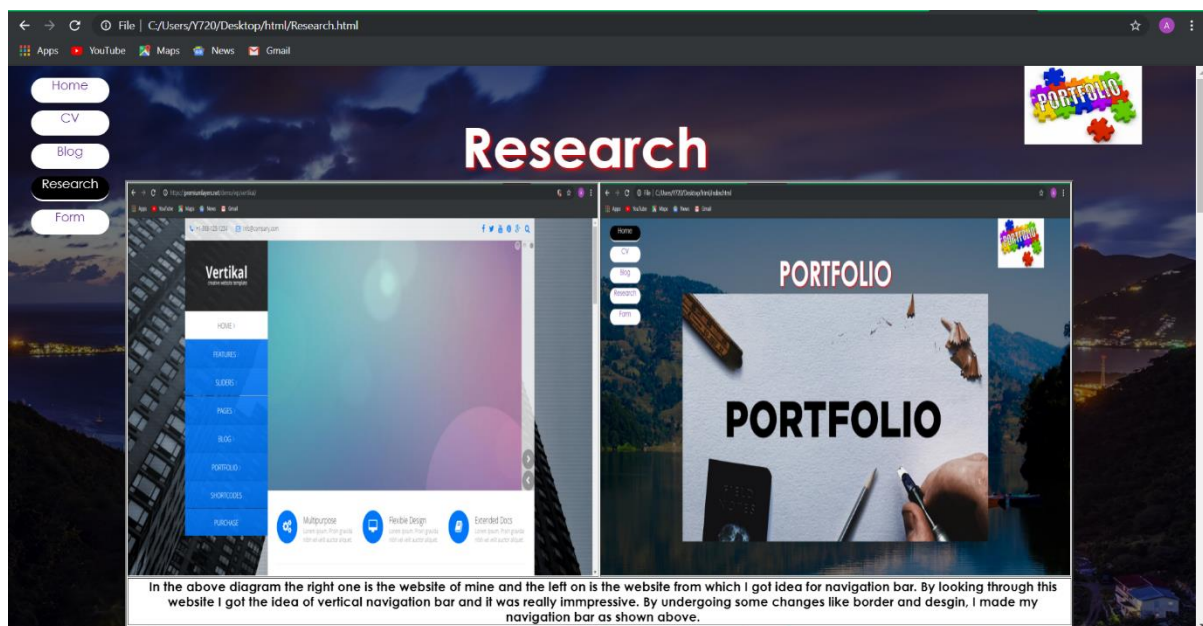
File | C:/Users/Y720/Desktop/html/Research.html

Apps YouTube Maps News Gmail

Home
CV
Blog
Research
Form

PORTFOLIO

Research

Vertikal
creative website template

HOME
FEATURES
SLIDERS
PAGES
BLOG
PORTFOLIO
SHORTCODES
PURCHASE

Multipurpose
Flexible Design
Extended Docs

Home
CV
Blog
Research
Form

PORTFOLIO

PORTFOLIO

In the above diagram the right one is the website of mine and the left on is the website from which I got idea for navigation bar. By looking through this website I got the idea of vertical navigation bar and it was really immpressive. By undergoing some changes like border and desgin, I made my navigation bar as shown above.